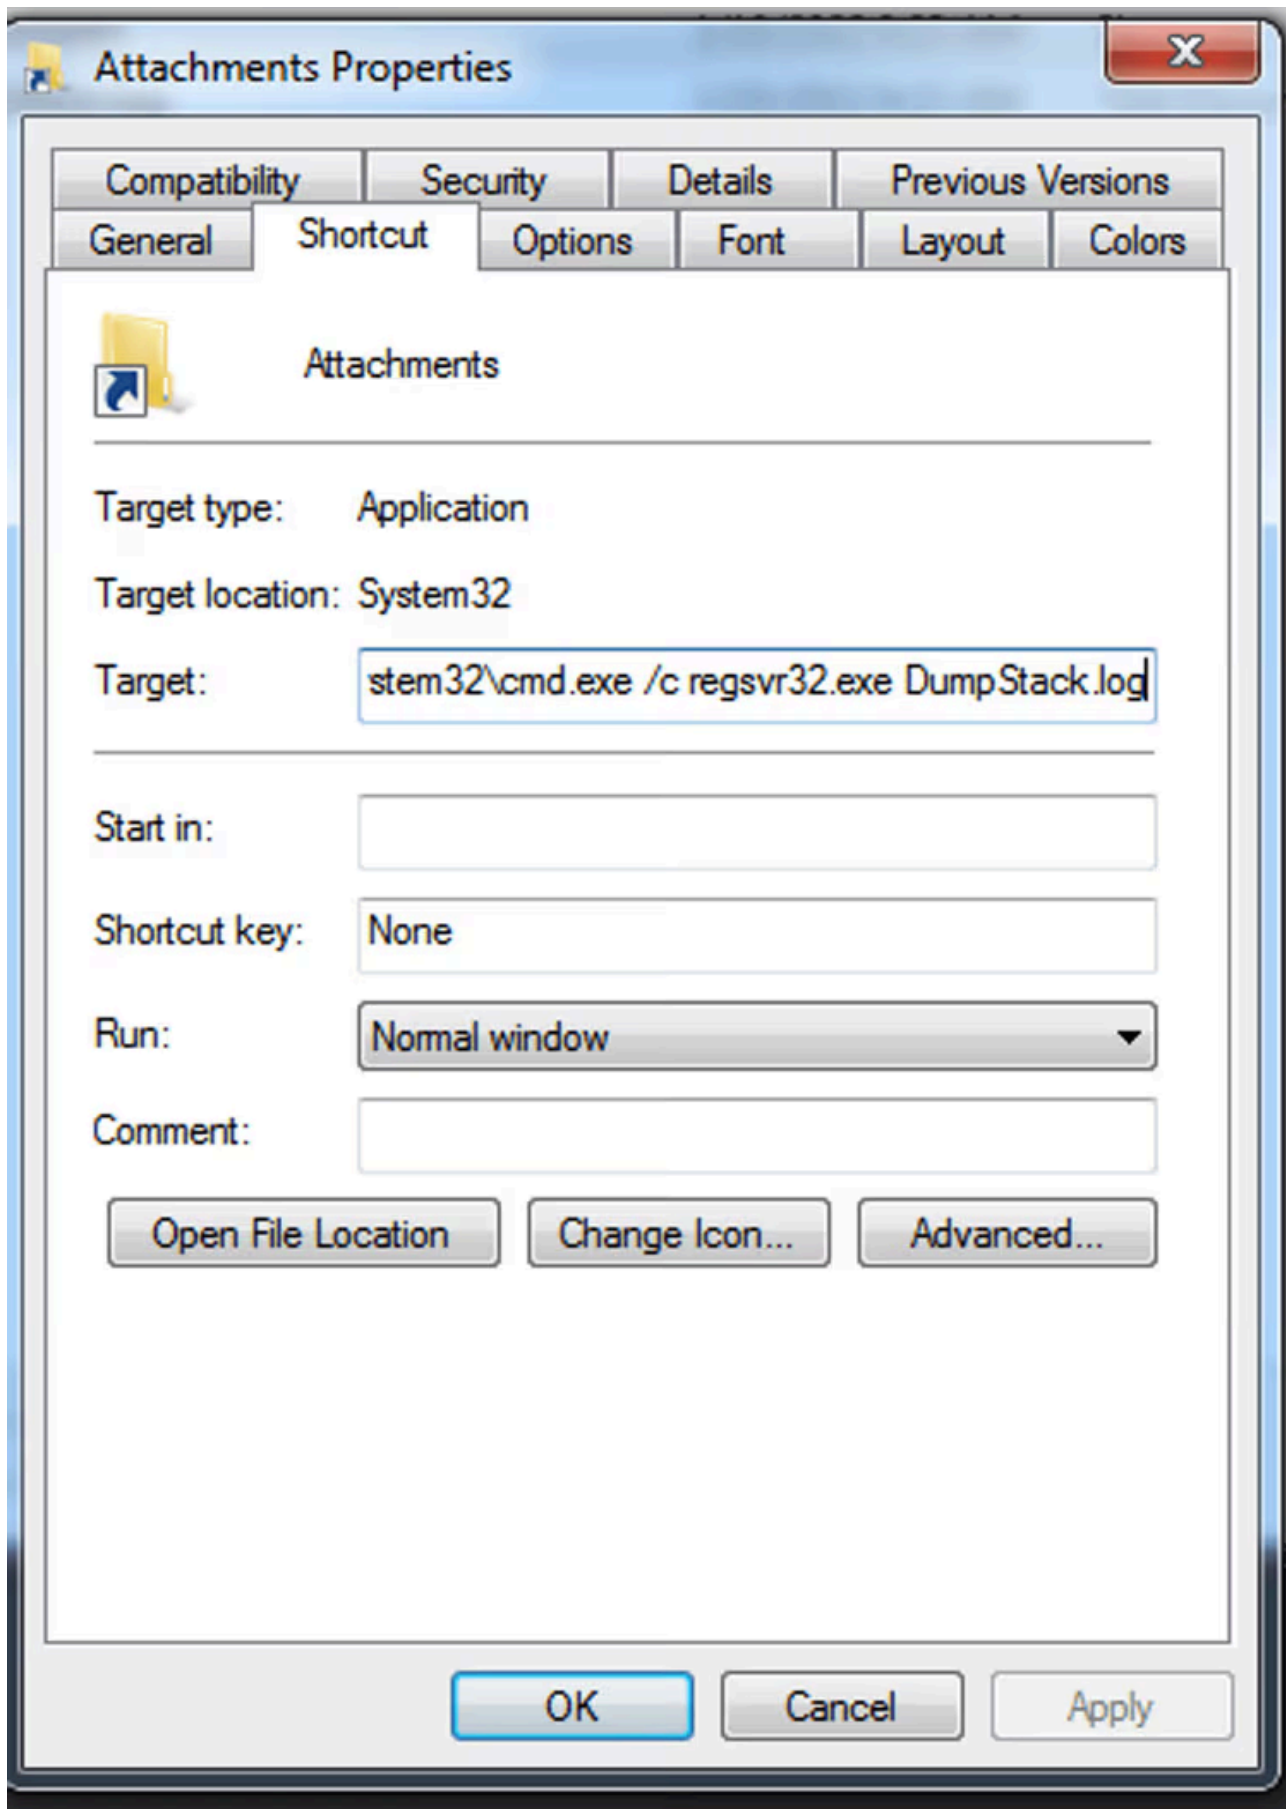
Attachments Properties

Compatibility | Security | Details | Previous Versions
General | Shortcut | Options | Font | Layout | Colors

Attachments

Target type: Application

Target location: System32

Target: stem32\cmd.exe /c regsvr32.exe DumpStack.log

Start in:

Shortcut key: None

Run: Normal window

Comment:

Open File Location
Change Icon...
Advanced...

OK
Cancel
Apply